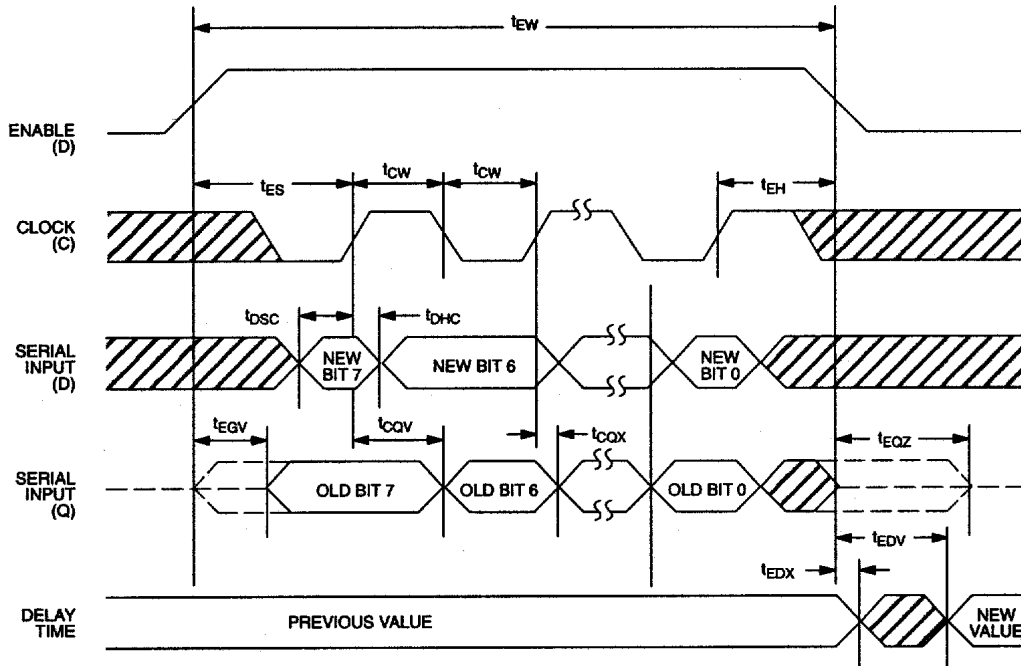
$t_{EW}$

ENABLE (D)

$t_{ES}$

$t_{CW}$

$t_{CW}$

$t_{EH}$

CLOCK (C)

$t_{DSC}$

$t_{DHC}$

SERIAL INPUT (D)

NEW BIT 7

NEW BIT 6

NEW BIT 0

$t_{EGV}$

$t_{CQV}$

$t_{CQX}$

$t_{EQZ}$

SERIAL INPUT (Q)

OLD BIT 7

OLD BIT 6

OLD BIT 0

$t_{EDV}$

$t_{EDX}$

DELAY TIME

PREVIOUS VALUE

NEW VALUE